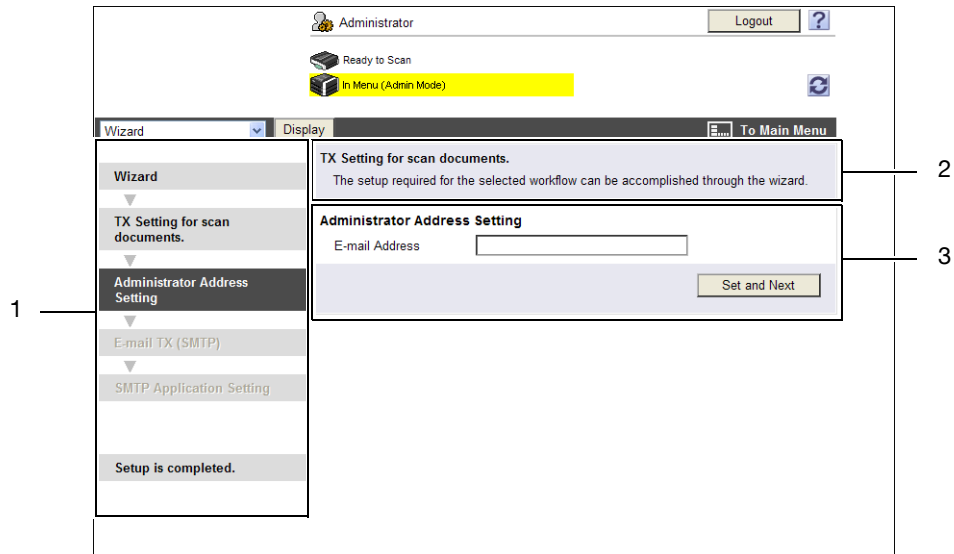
Administrator

Logout

?

Ready to Scan

In Menu (Admin Mode)

Wizard

Display

To Main Menu

Wizard

TX Setting for scan documents.

Administrator Address Setting

E-mail TX (SMTP)

SMTP Application Setting

Setup is completed.

TX Setting for scan documents.

The setup required for the selected workflow can be accomplished through the wizard.

Administrator Address Setting

E-mail Address

Set and Next

1

2

3